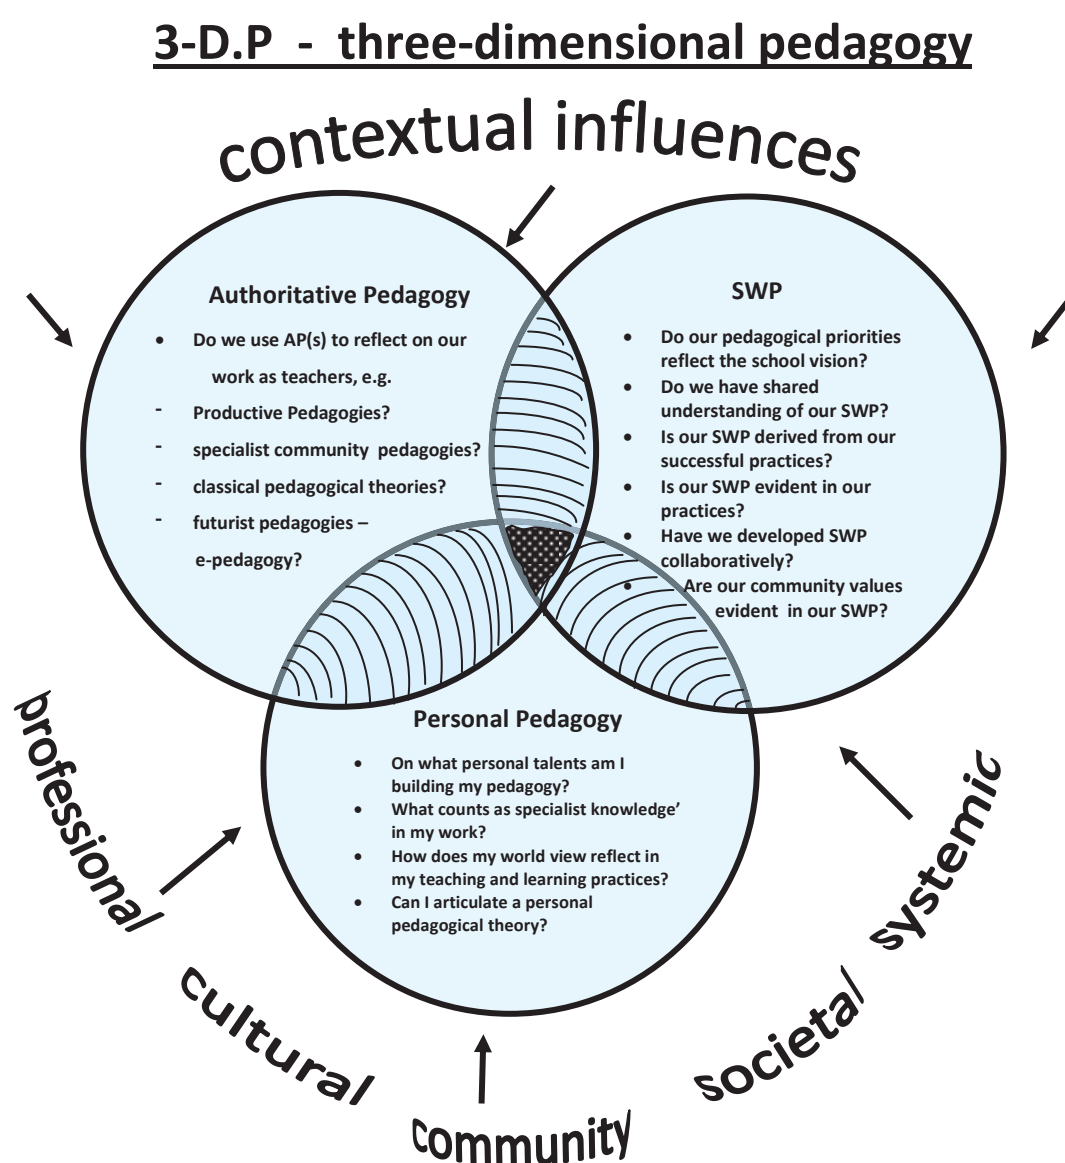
3-D.P - three-dimensional pedagogy

contextual influences

Authoritative Pedagogy

- Do we use AP(s) to reflect on our work as teachers, e.g.
- Productive Pedagogies?
- specialist community pedagogies?
- classical pedagogical theories?
- futurist pedagogies – e-pedagogy?

SWP

- Do our pedagogical priorities reflect the school vision?
- Do we have shared understanding of our SWP?
- Is our SWP derived from our successful practices?
- Is our SWP evident in our practices?
- Have we developed SWP collaboratively?
- Are our community values evident in our SWP?

Personal Pedagogy

- On what personal talents am I building my pedagogy?
- What counts as specialist knowledge' in my work?
- How does my world view reflect in my teaching and learning practices?
- Can I articulate a personal pedagogical theory?

professional/

cultural

community/

societal/ systemic